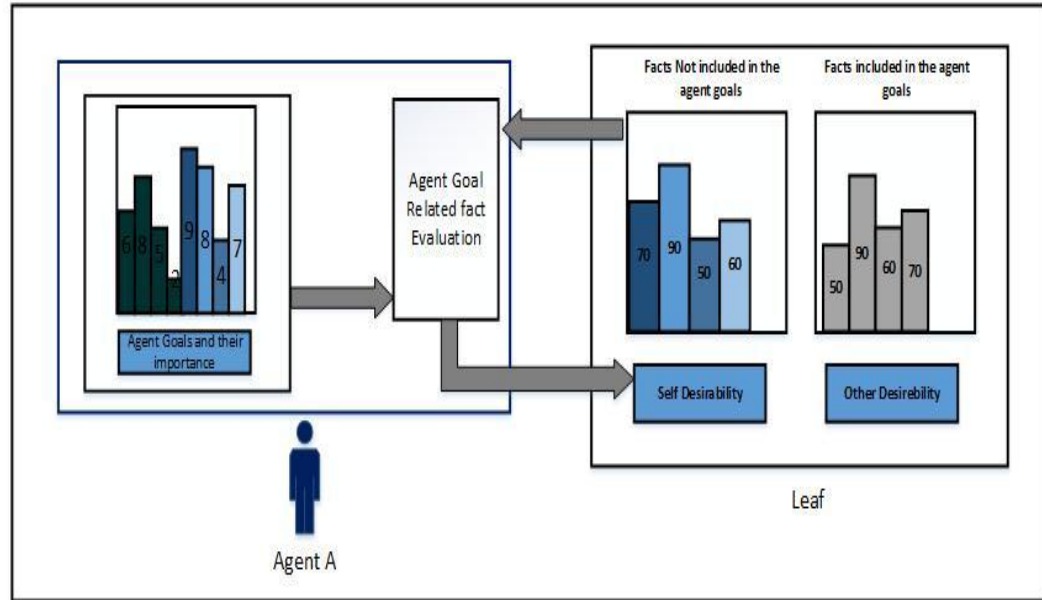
6 8 5 2 9 8 4 7

Agent Goals and their importance

Agent Goal Related fact Evaluation

Facts Not included in the agent goals

70 90 50 60

Self Desirability

Facts included in the agent goals

50 90 60 70

Other Desirebility

Leaf

Agent A